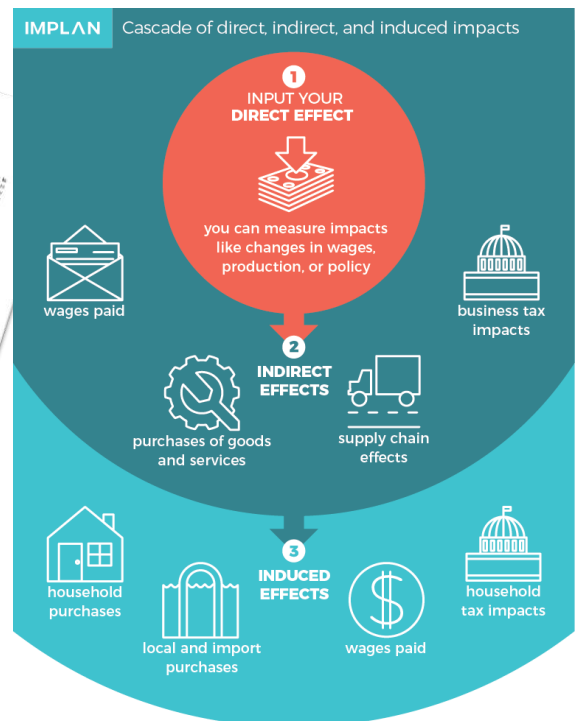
IMPLAN Cascade of direct, indirect, and induced impacts

1
INPUT YOUR
DIRECT EFFECT

you can measure impacts like changes in wages, production, or policy

wages paid

business tax impacts

2
INDIRECT EFFECTS

purchases of goods and services

supply chain effects

3
INDUCED EFFECTS

household purchases

local and import purchases

wages paid

household tax impacts